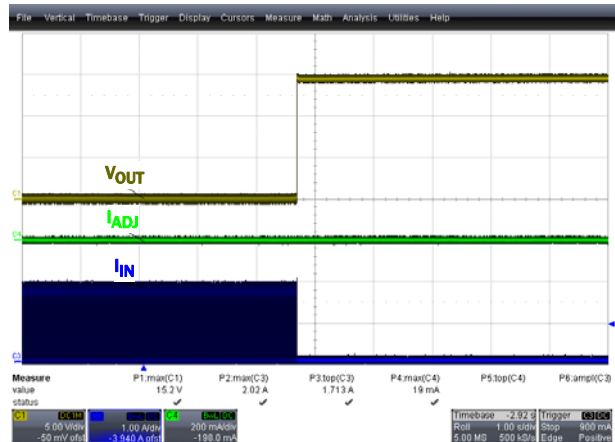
File Vertical Timebase Trigger Display Cursors Measure Math Analysis Utilities Help

$V_{OUT}$

$I_{ADJ}$

$I_{IN}$

C2
C4
C3

| Measure | P1:max(C1) | P2:max(C3) | P3:top(C3) | P4:max(C4) | P5:top(C4) | P6:ampl(C3) |
|---|---|---|---|---|---|---|
| value | 15.2 V | 2.02 A | 1.713 A | 19 mA | | |
| status | ✔ | ✔ | ✔ | ✔ | | |

C1 DC1M 5.00 V/div -50 mV ofst
C3 1.00 A/div -3.940 A ofst
C4 BwL DC 200 mA/div -198.0 mA

Timebase -2.92 s Roll 1.00 s/div 5.00 MS 500 kS/s
Trigger C3 DC Stop 900 mA Edge Positive